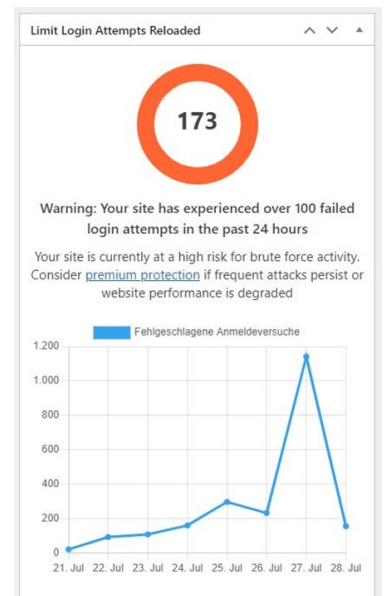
Limit Login Attempts Reloaded

173

Warning: Your site has experienced over 100 failed login attempts in the past 24 hours

Your site is currently at a high risk for brute force activity. Consider premium protection if frequent attacks persist or website performance is degraded

Fehlgeschlagene Anmeldeversuche

1.200
1.000
800
600
400
200
0

21. Jul 22. Jul 23. Jul 24. Jul 25. Jul 26. Jul 27. Jul 28. Jul